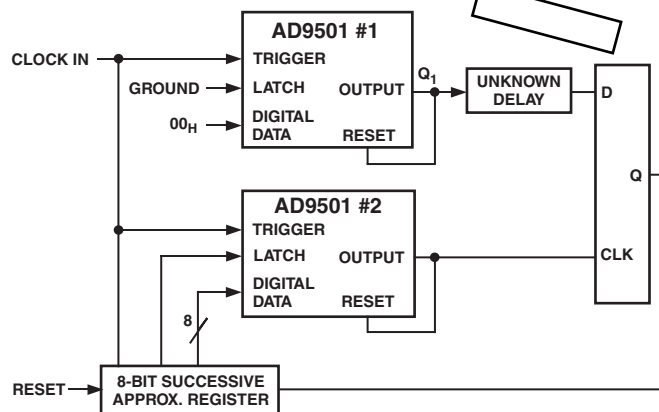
AD9501 #1

CLOCK IN

TRIGGER

GROUND

LATCH

OUTPUT

$Q_1$

UNKNOWN DELAY

D

$00_H$

DIGITAL DATA

RESET

Q

AD9501 #2

TRIGGER

LATCH

OUTPUT

CLK

DIGITAL DATA

RESET

8

RESET

8-BIT SUCCESSIVE APPROX. REGISTER